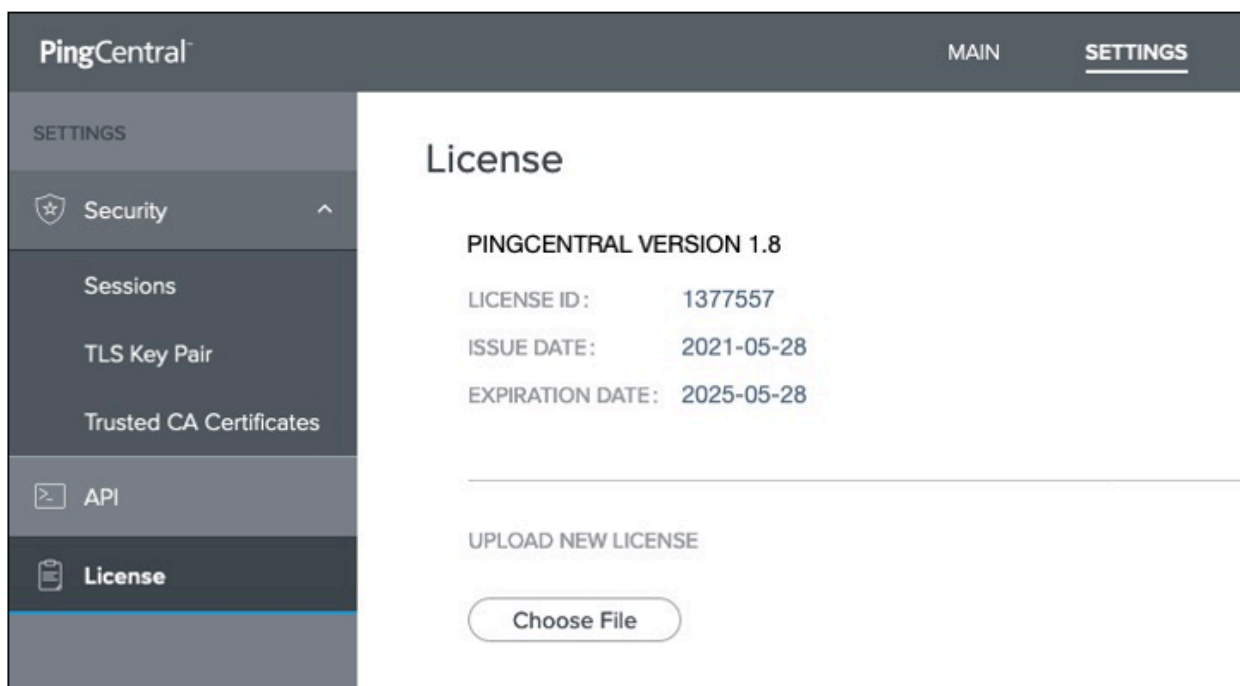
PingCentral™

MAIN

SETTINGS

SETTINGS

Security

Sessions

TLS Key Pair

Trusted CA Certificates

API

License

License

PINGCENTRAL VERSION 1.8

LICENSE ID: 1377557

ISSUE DATE: 2021-05-28

EXPIRATION DATE: 2025-05-28

UPLOAD NEW LICENSE

Choose File